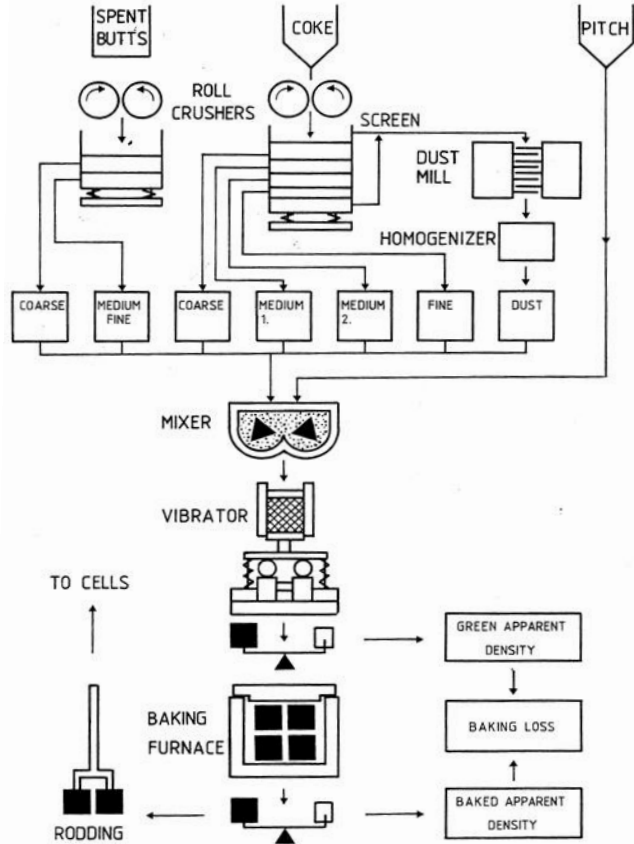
SPENT BUTTS

COKE

PITCH

ROLL CRUSHERS

SCREEN

DUST MILL

HOMOGENIZER

COARSE

MEDIUM FINE

COARSE

MEDIUM 1.

MEDIUM 2.

FINE

DUST

MIXER

VIBRATOR

TO CELLS

GREEN APPARENT DENSITY

BAKING FURNACE

BAKING LOSS

BAKED APPARENT DENSITY

RODDING